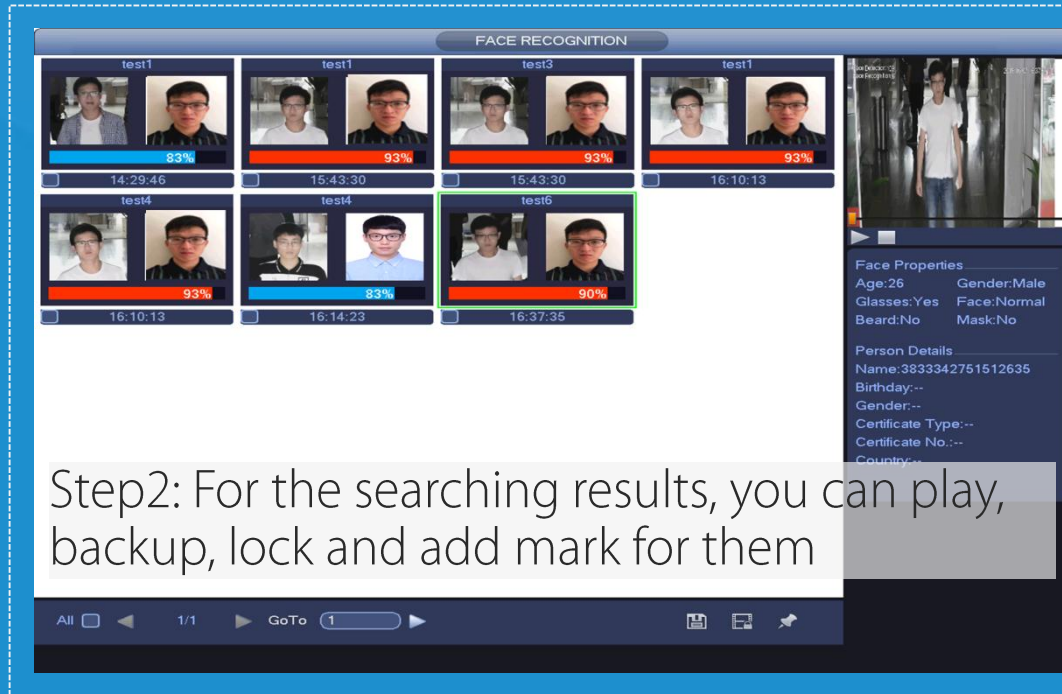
FACE RECOGNITION

test1
83%
14:29:46

test1
93%
15:43:30

test3
93%
15:43:30

test1
93%
16:10:13

test4
93%
16:10:13

test4
83%
16:14:23

test6
90%
16:37:35

Face Properties
Age:26 Gender:Male
Glasses:Yes Face:Normal
Beard:No Mask:No

Person Details
Name:3833342751512635
Birthday:--
Gender:--
Certificate Type:--
Certificate No.:--
Country:--

Step2: For the searching results, you can play, backup, lock and add mark for them

All 1/1 GoTo 1